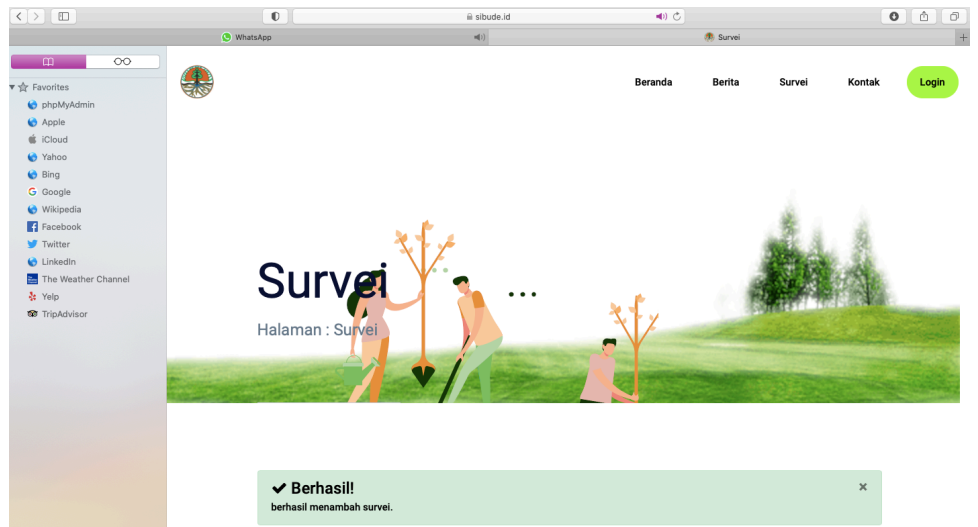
sibude.id

WhatsApp

Survei

Favorites
phpMyAdmin
Apple
iCloud
Yahoo
Bing
Google
Wikipedia
Facebook
Twitter
LinkedIn
The Weather Channel
Yelp
TripAdvisor

Beranda Berita Survei Kontak Login

Survei

Halaman : Survei

✔ Berhasil!
berhasil menambah survei.
×